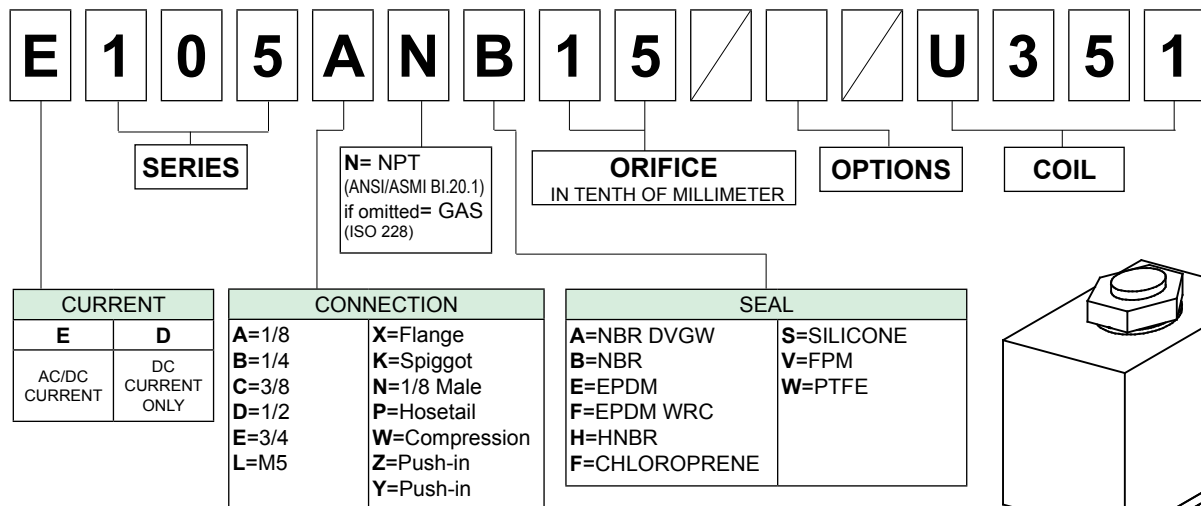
E 1 0 5 A N B 1 5 U 3 5 1

SERIES

N= NPT
(ANSI/ASMI BI.20.1)
if omitted= GAS
(ISO 228)

ORIFICE
IN TENTH OF MILLIMETER

OPTIONS

COIL

| CURRENT | |
|---|---|
| E | D |
| AC/DC CURRENT | DC CURRENT ONLY |

CONNECTION

| | |
|---|---|
| A=1/8 | X=Flange |
| B=1/4 | K=Spiggot |
| C=3/8 | N=1/8 Male |
| D=1/2 | P=Hosetail |
| E=3/4 | W=Compression |
| L=M5 | Z=Push-in |
| | Y=Push-in |

SEAL

| | |
|---|---|
| A=NBR DVGW | S=SILICONE |
| B=NBR | V=FPM |
| E=EPDM | W=PTFE |
| F=EPDM WRC | |
| H=HNBR | |
| F=CHLOROPRENE | |